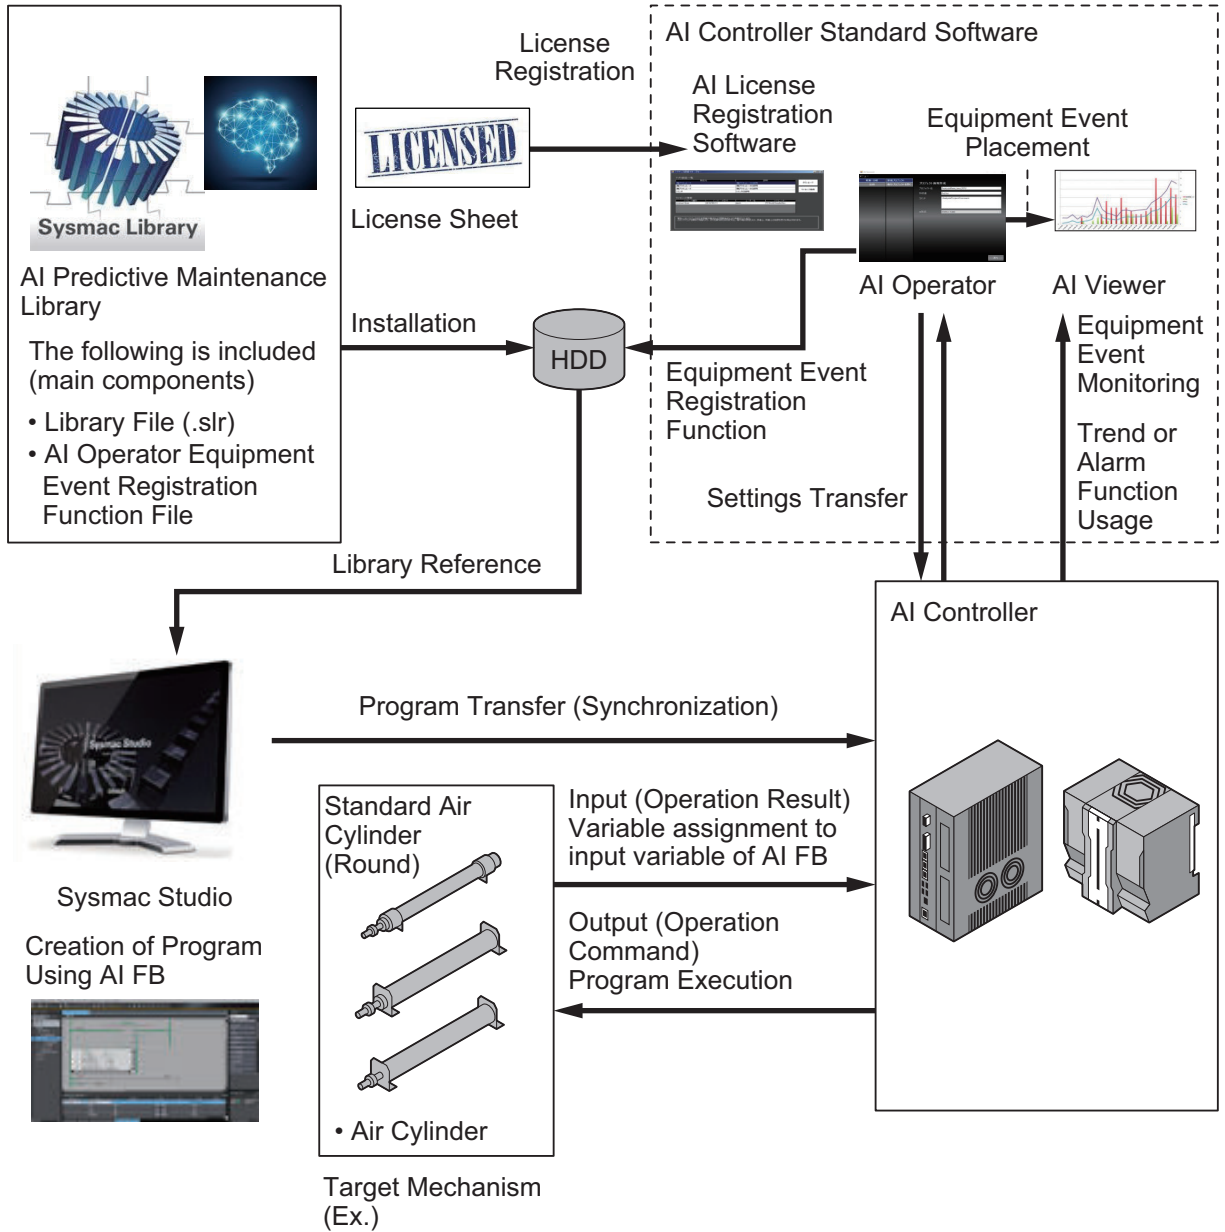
Sysmac Library

AI Predictive Maintenance Library

The following is included (main components)

• Library File (.slr)
• AI Operator Equipment Event Registration Function File

License Registration

LICENSED

License Sheet

AI Controller Standard Software

AI License Registration Software

Equipment Event Placement

AI Operator

AI Viewer

Installation

HDD

Equipment Event Registration Function

Equipment Event Monitoring

Trend or Alarm Function Usage

Settings Transfer

Library Reference

AI Controller

Sysmac Studio

Program Transfer (Synchronization)

Sysmac Studio

Creation of Program Using AI FB

Standard Air Cylinder (Round)

• Air Cylinder

Input (Operation Result) Variable assignment to input variable of AI FB

Output (Operation Command) Program Execution

Target Mechanism (Ex.)